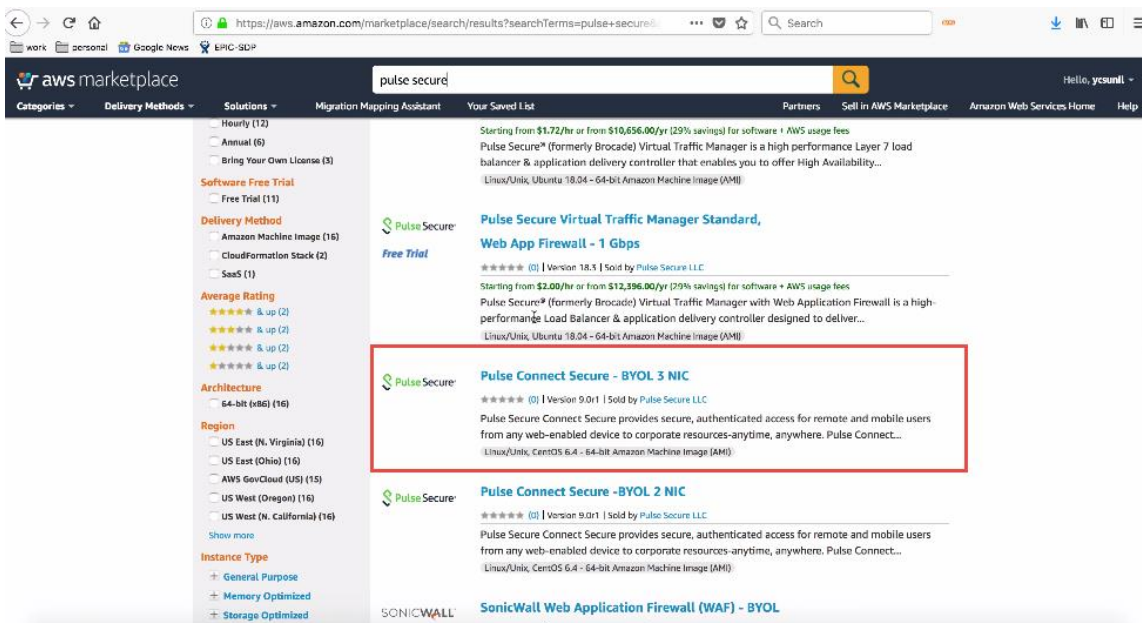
https://aws.amazon.com/marketplace/search/results?searchTerms=pulse+secure

Search

work personal Google News EPIC-SDP

aws marketplace

pulse secure

Hello, ycsunil

Categories Delivery Methods Solutions Migration Mapping Assistant Your Saved List Partners Sell in AWS Marketplace Amazon Web Services Home Help

Hourly (12)
Annual (6)
Bring Your Own License (3)

Software Free Trial
Free Trial (11)

Delivery Method
Amazon Machine Image (16)
CloudFormation Stack (2)
SaaS (1)

Average Rating
& up (2)
& up (2)
& up (2)
& up (2)

Architecture
64-bit (x86) (16)

Region
US East (N. Virginia) (16)
US East (Ohio) (16)
AWS GovCloud (US) (15)
US West (Oregon) (16)
US West (N. California) (16)
Show more

Instance Type
+ General Purpose
+ Memory Optimized
+ Storage Optimized

Starting from $1.72/hr or from $10,656.00/yr (29% savings) for software + AWS usage fees
Pulse Secure® (formerly Brocade) Virtual Traffic Manager is a high performance Layer 7 load balancer & application delivery controller that enables you to offer High Availability...
Linux/Unix, Ubuntu 18.04 - 64-bit Amazon Machine Image (AMI)

Pulse Secure
Free Trial
Pulse Secure Virtual Traffic Manager Standard, Web App Firewall - 1 Gbps
(0) | Version 18.3 | Sold by Pulse Secure LLC
Starting from $2.00/hr or from $12,396.00/yr (29% savings) for software + AWS usage fees
Pulse Secure® (formerly Brocade) Virtual Traffic Manager with Web Application Firewall is a high-performance Load Balancer & application delivery controller designed to deliver...
Linux/Unix, Ubuntu 18.04 - 64-bit Amazon Machine Image (AMI)

Pulse Secure
Pulse Connect Secure - BYOL 3 NIC
(0) | Version 9.0r1 | Sold by Pulse Secure LLC
Pulse Secure Connect Secure provides secure, authenticated access for remote and mobile users from any web-enabled device to corporate resources-anytime, anywhere. Pulse Connect...
Linux/Unix, CentOS 6.4 - 64-bit Amazon Machine Image (AMI)

Pulse Secure
Pulse Connect Secure -BYOL 2 NIC
(0) | Version 9.0r1 | Sold by Pulse Secure LLC
Pulse Secure Connect Secure provides secure, authenticated access for remote and mobile users from any web-enabled device to corporate resources-anytime, anywhere. Pulse Connect...
Linux/Unix, CentOS 6.4 - 64-bit Amazon Machine Image (AMI)

SONICWALL
SonicWall Web Application Firewall (WAF) - BYOL